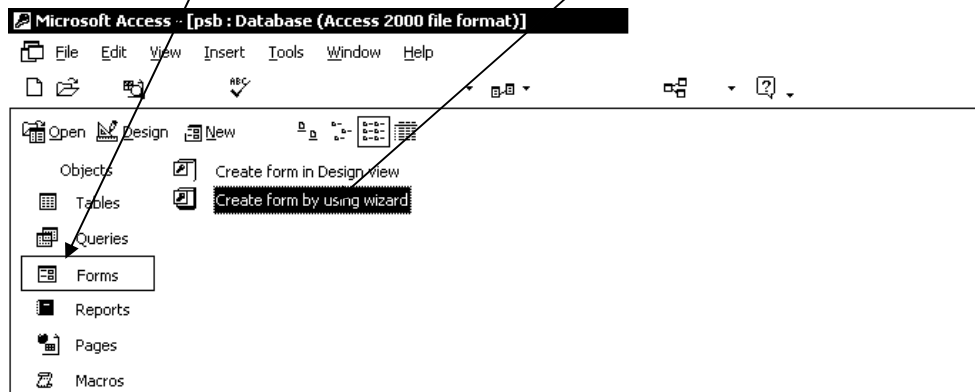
Microsoft Access - [psb : Database (Access 2000 file format)]

File Edit View Insert Tools Window Help

Open Design New

Objects
Tables
Queries
Forms
Reports
Pages
Macros

Create form in Design view
Create form by using wizard